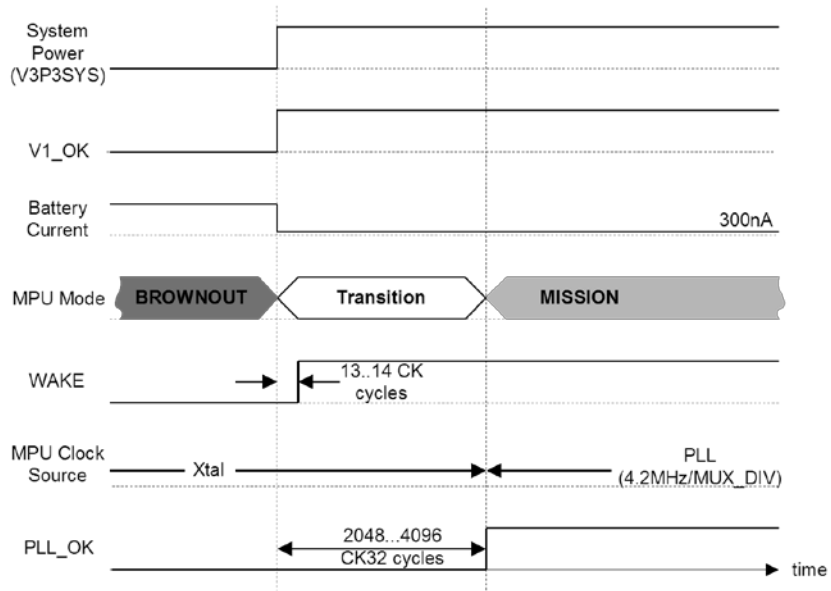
System Power (V3P3SYS)

V1_OK

Battery Current

300nA

MPU Mode

BROWNOUT

Transition

MISSION

WAKE

13..14 CK cycles

MPU Clock Source

Xtal

PLL (4.2MHz/MUX_DIV)

PLL_OK

2048...4096 CK32 cycles

time